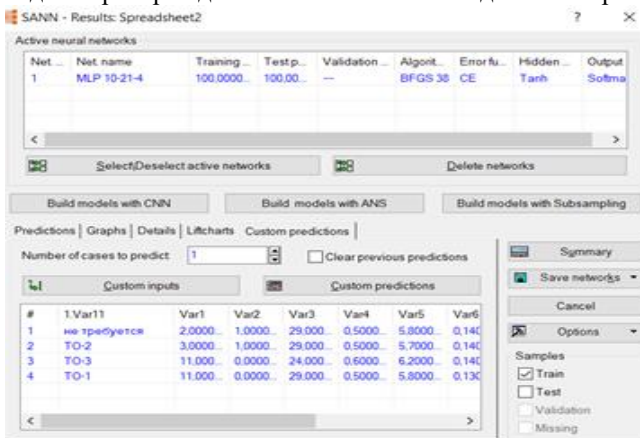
SANN - Results: Spreadsheet2

? ×

Active neural networks

| Net. ... | Net. name | Training ... | Test p... | Validation ... | Algorit... | Error fu... | Hidden ... | Output |
|---|---|---|---|---|---|---|---|---|
| 1 | MLP 10-21-4 | 100,0000 | 100,00... | --- | BFGS 38 | CE | Tanh | Softma |

Select/Deselect active networks

Delete networks

Build models with CNN

Build models with ANS

Build models with Subsampling

Predictions | Graphs | Details | Liftcharts | Custom predictions |

Number of cases to predict 1

Clear previous predictions

Custom inputs

Custom predictions

| # | 1.Var11 | Var1 | Var2 | Var3 | Var4 | Var5 | Var6 |
|---|---|---|---|---|---|---|---|
| 1 | не требуется | 2,0000 | 1,0000 | 29,000 | 0,5000 | 5,8000 | 0,140 |
| 2 | ТО-2 | 3,0000 | 1,0000 | 29,000 | 0,5000 | 5,7000 | 0,140 |
| 3 | ТО-3 | 11,000 | 0,0000 | 24,000 | 0,6000 | 6,2000 | 0,140 |
| 4 | ТО-1 | 11,000 | 0,0000 | 29,000 | 0,5000 | 5,8000 | 0,130 |

Summary

Save networks

Cancel

Options

Samples

Train

Test

Validation

Missing